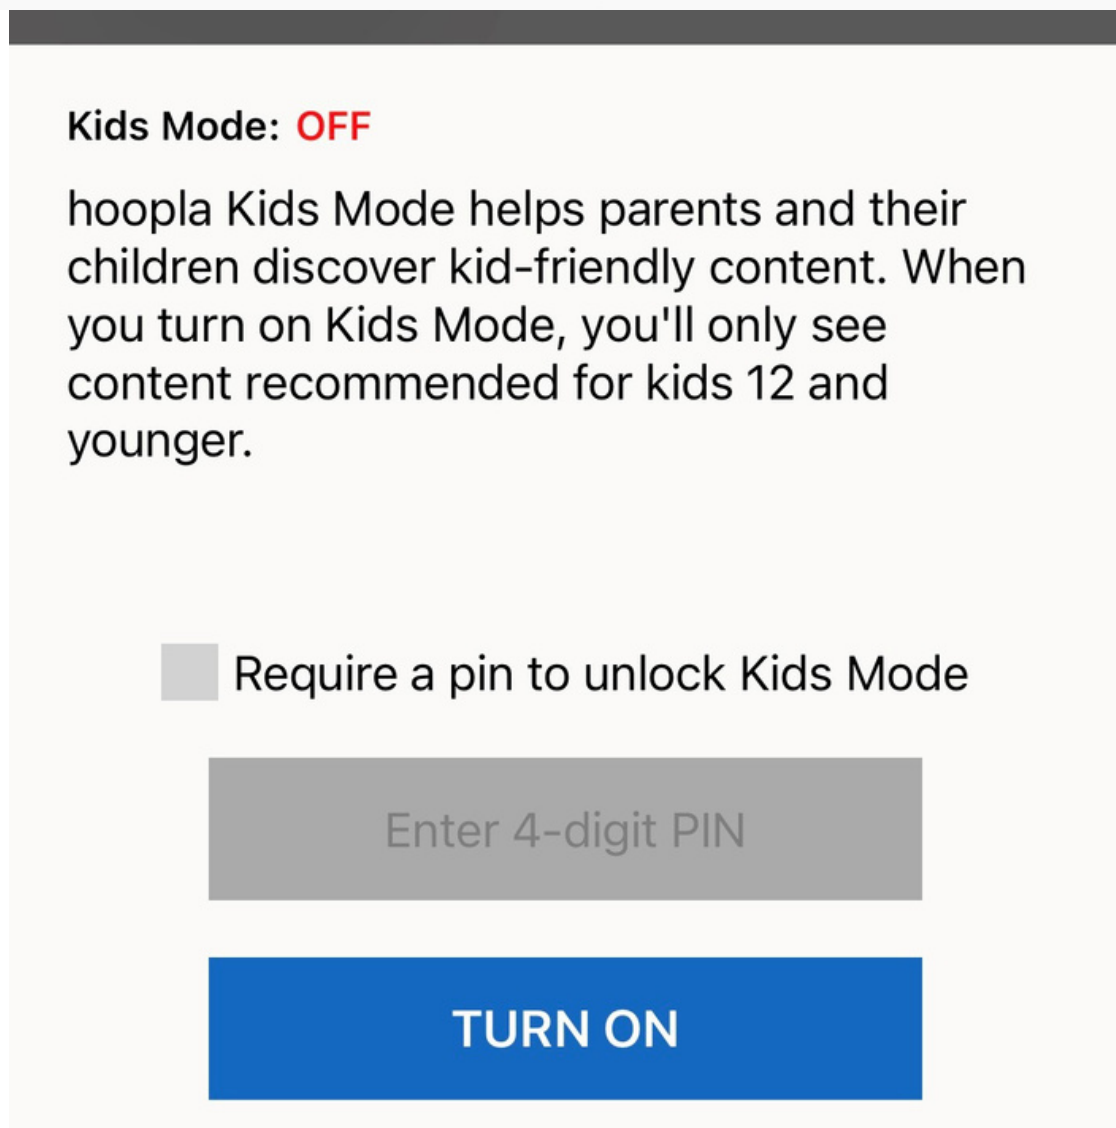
Kids Mode: OFF

hoopla Kids Mode helps parents and their children discover kid-friendly content. When you turn on Kids Mode, you'll only see content recommended for kids 12 and younger.

Require a pin to unlock Kids Mode

Enter 4-digit PIN

TURN ON